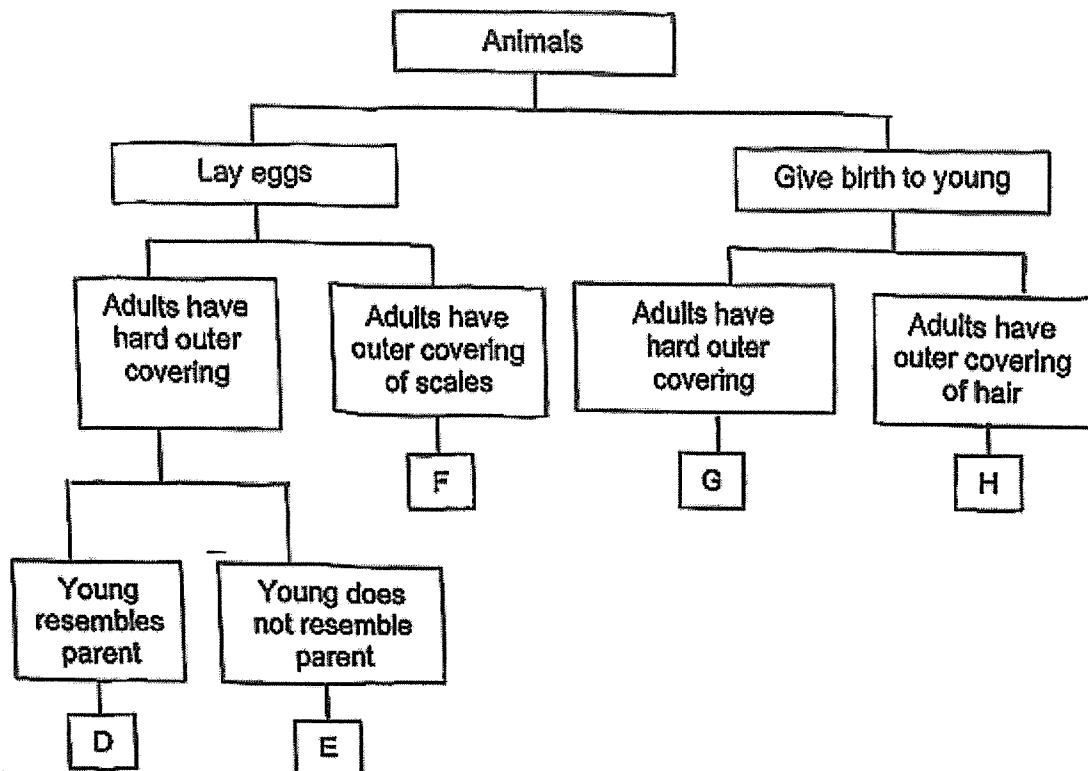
Animals

Lay eggs

Give birth to young

Adults have hard outer covering

Adults have outer covering of scales

Adults have hard outer covering

Adults have outer covering of hair

F

G

H

Young resembles parent

Young does not resemble parent

D

E